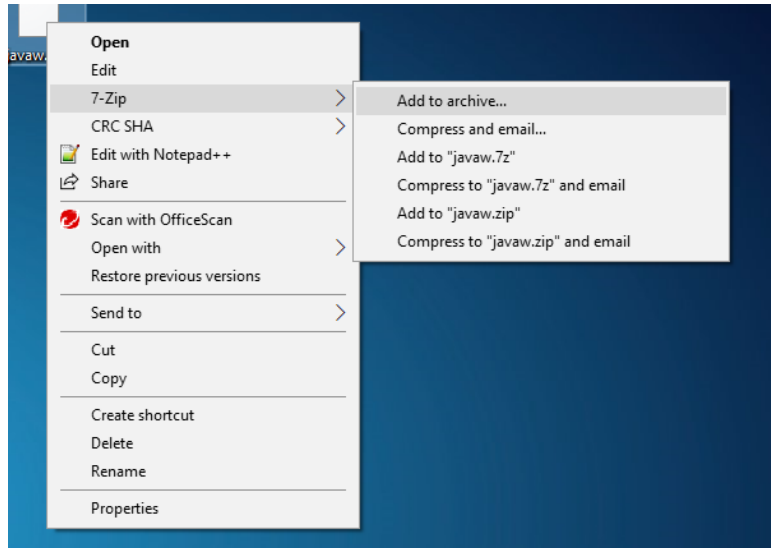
javaw.

Open
Edit
7-Zip
CRC SHA
Edit with Notepad++
Share
Scan with OfficeScan
Open with
Restore previous versions
Send to
Cut
Copy
Create shortcut
Delete
Rename
Properties

Add to archive...
Compress and email...
Add to "javaw.7z"
Compress to "javaw.7z" and email
Add to "javaw.zip"
Compress to "javaw.zip" and email